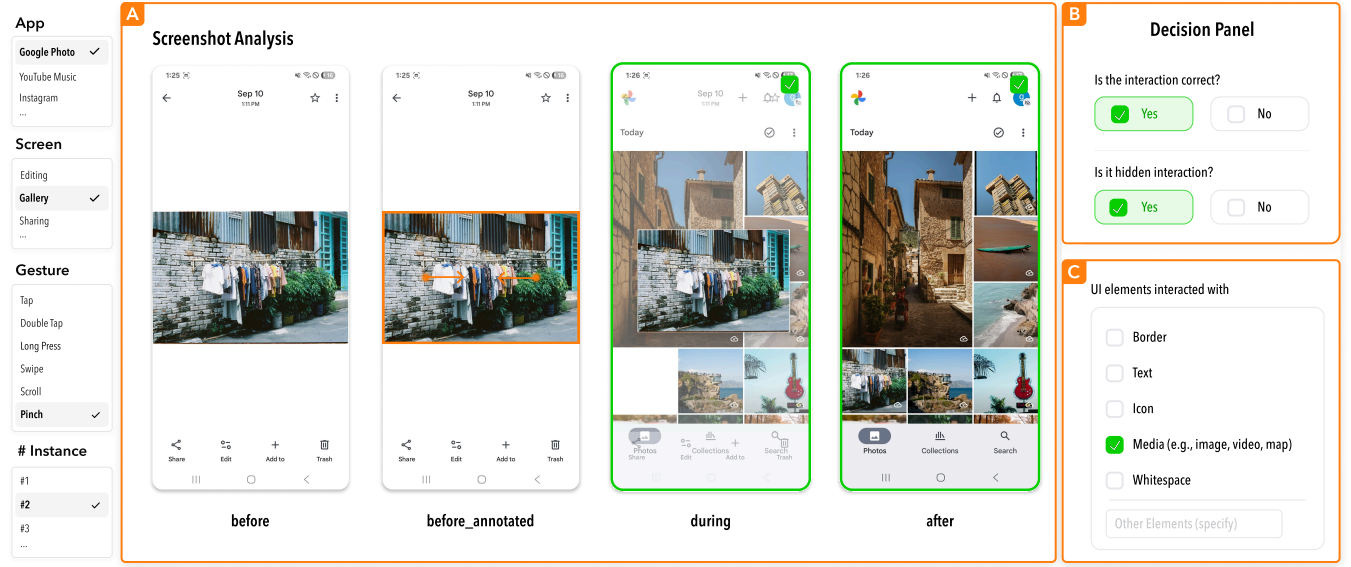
App

Google Photo ✓
YouTube Music
Instagram
...

Screen

Editing
Gallery ✓
Sharing
...

Gesture

Tap
Double Tap
Long Press
Swipe
Scroll
Pinch ✓

# Instance

#1
#2 ✓
#3
...

A

Screenshot Analysis

1:25
Sep 10
1:11 PM
Share Edit Add to Trash

1:25
Sep 10
1:11 PM
Share Edit Add to Trash

1:26
Sep 10
1:11 PM
Today
Photos Share Edit Collections Add to Search Trash

1:26
Today
Photos Collections Search

before

before_annotated

during

after

B

Decision Panel

Is the interaction correct?

Yes No

Is it hidden interaction?

Yes No

C

UI elements interacted with

Border
Text
Icon
Media (e.g., image, video, map)
Whitespace
Other Elements (specify)